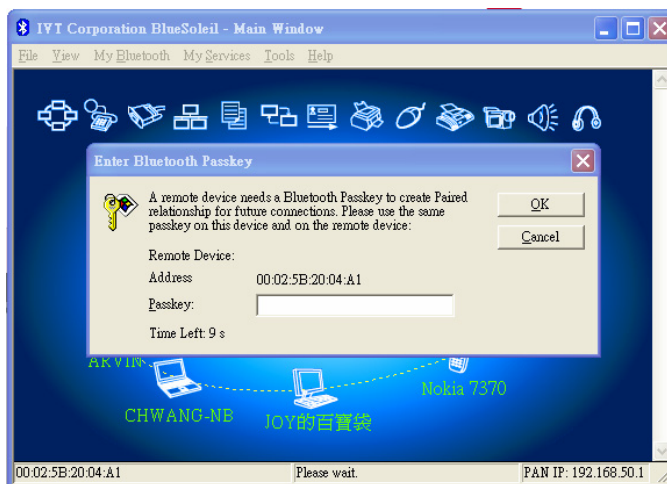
IVT Corporation BlueSoleil - Main Window

File View My Bluetooth My Services Tools Help

Enter Bluetooth Passkey

A remote device needs a Bluetooth Passkey to create Paired relationship for future connections. Please use the same passkey on this device and on the remote device:

OK

Cancel

Remote Device:

Address 00:02:5B:20:04:A1

Passkey:

Time Left: 9 s

ARVIN

CHWANG-NB

JOY的百寶袋

Nokia 7370

00:02:5B:20:04:A1

Please wait.

PAN IP: 192.168.50.1